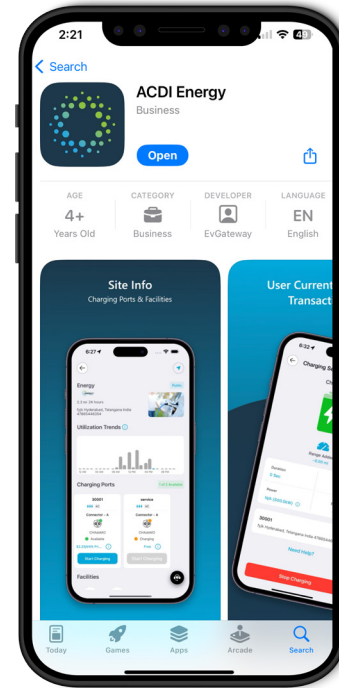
2:21

49

Search

ACDI Energy

Business

Open

AGE

4+

Years Old

CATEGORY

Business

DEVELOPER

EvGateway

LANGUAGE

EN

English

Site Info

Charging Ports & Facilities

6:27

Energy

Public

Utilization Trends

Charging Ports

Start Charging

Start Charging

Facilities

User Current

Transact

6:32

Charging Se

Range Added

Duration

Power

20001

Need Help?

Stop Charging

Today

Games

Apps

Arcade

Search